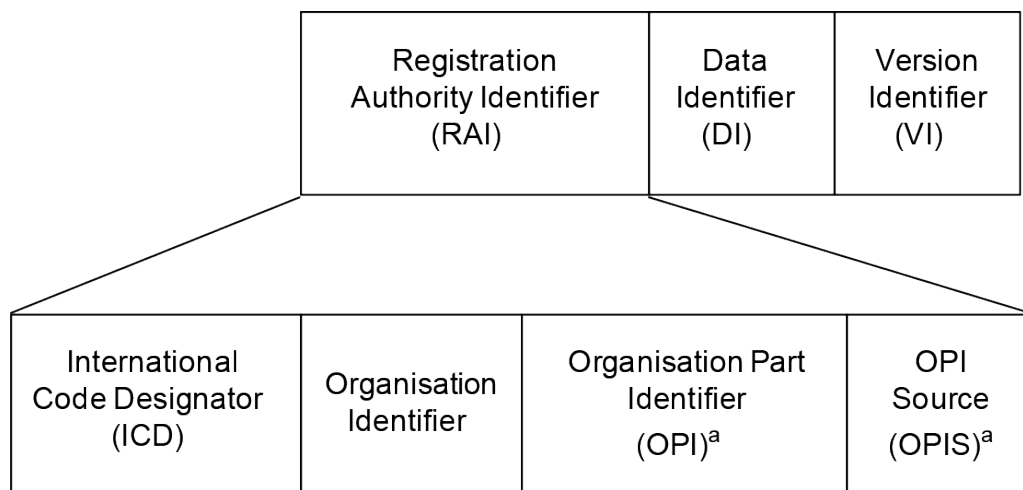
Registration Authority Identifier (RAI)

Data Identifier (DI)

Version Identifier (VI)

International Code Designator (ICD)

Organisation Identifier

Organisation Part Identifier (OPI)$^a$

OPI Source (OPIS)$^a$